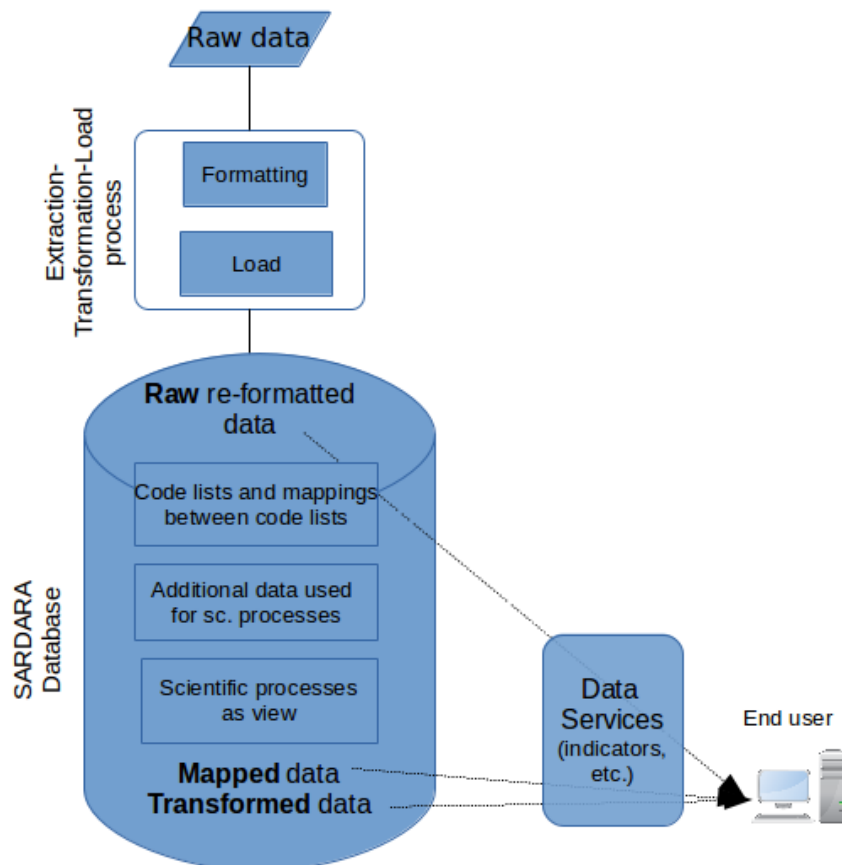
Raw data

Extraction-Transformation-Load process

Formatting

Load

Raw re-formatted data

Code lists and mappings between code lists

Additional data used for sc. processes

Scientific processes as view

Mapped data
Transformed data

SARDARA Database

Data Services (indicators, etc.)

End user